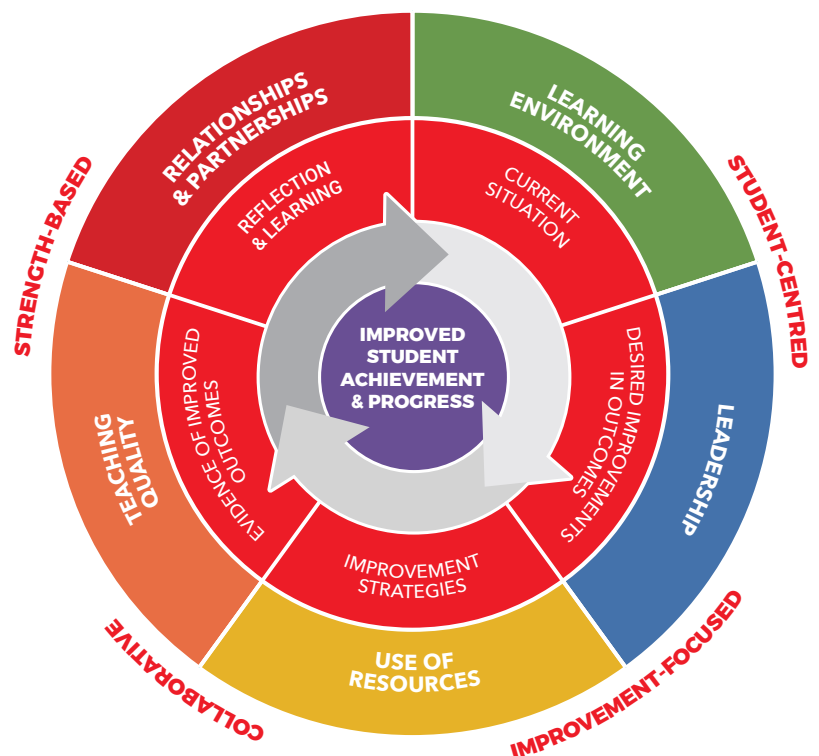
IMPROVED STUDENT ACHIEVEMENT & PROGRESS

CURRENT SITUATION

DESIRED IMPROVEMENTS IN OUTCOMES

IMPROVEMENT STRATEGIES

EVIDENCE OF IMPROVED OUTCOMES

REFLECTION & LEARNING

LEARNING ENVIRONMENT

LEADERSHIP

USE OF RESOURCES

TEACHING QUALITY

RELATIONSHIPS & PARTNERSHIPS

STUDENT-CENTRED

IMPROVEMENT-FOCUSED

COLLABORATIVE

STRENGTH-BASED